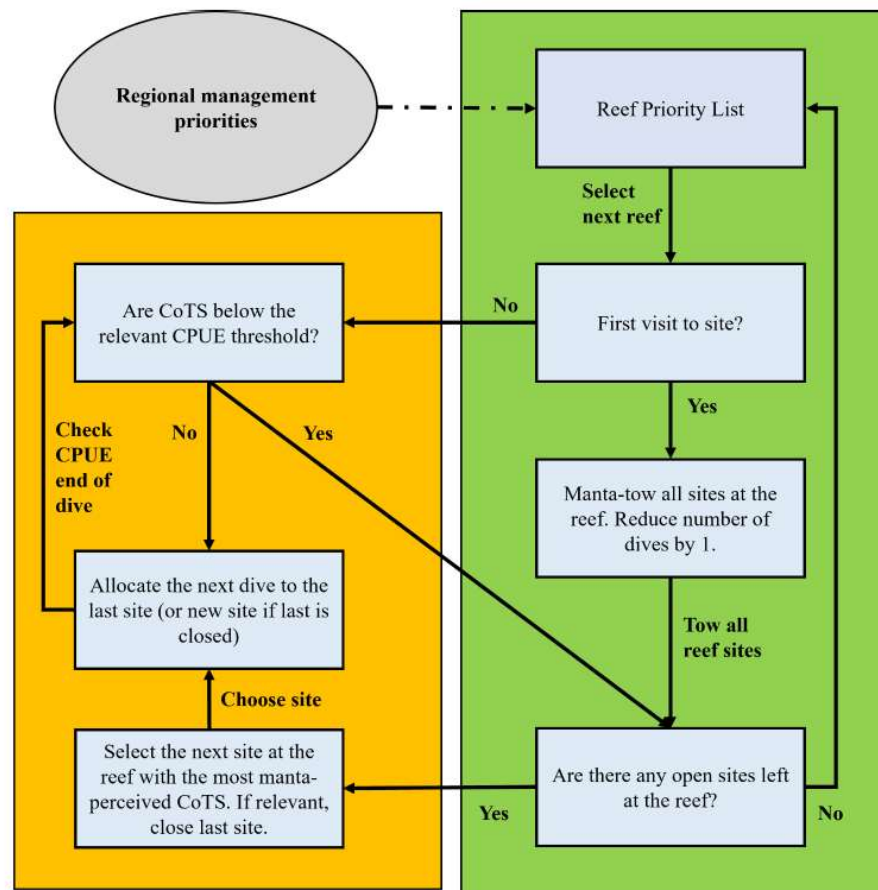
Regional management priorities

Reef Priority List

Select next reef

First visit to site?

No

Are CoTS below the relevant CPUE threshold?

Yes

Manta-tow all sites at the reef. Reduce number of dives by 1.

Check CPUE end of dive

No

Yes

Allocate the next dive to the last site (or new site if last is closed)

Tow all reef sites

Choose site

Select the next site at the reef with the most manta-perceived CoTS. If relevant, close last site.

Are there any open sites left at the reef?

Yes

No